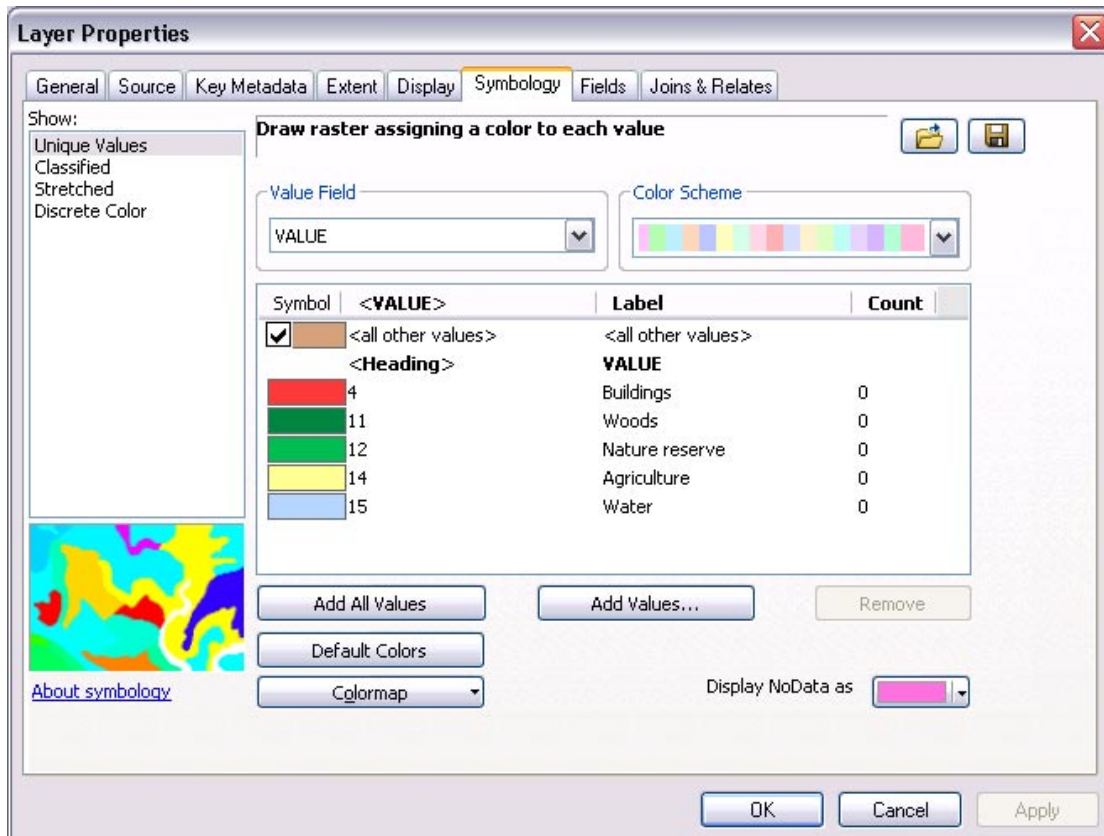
Layer Properties

General | Source | Key Metadata | Extent | Display | Symbology | Fields | Joins & Relates

Show:
Unique Values
Classified
Stretched
Discrete Color

Draw raster assigning a color to each value

Value Field
VALUE

Color Scheme

| Symbol | <VALUE> | Label | Count |
|---|---|---|---|
| ✔ | <all other values> | <all other values> | |
| | <Heading> | VALUE | |
| | 4 | Buildings | 0 |
| | 11 | Woods | 0 |
| | 12 | Nature reserve | 0 |
| | 14 | Agriculture | 0 |
| | 15 | Water | 0 |

Add All Values
Add Values...
Remove
Default Colors
Colormap

About symbology

Display NoData as

OK
Cancel
Apply